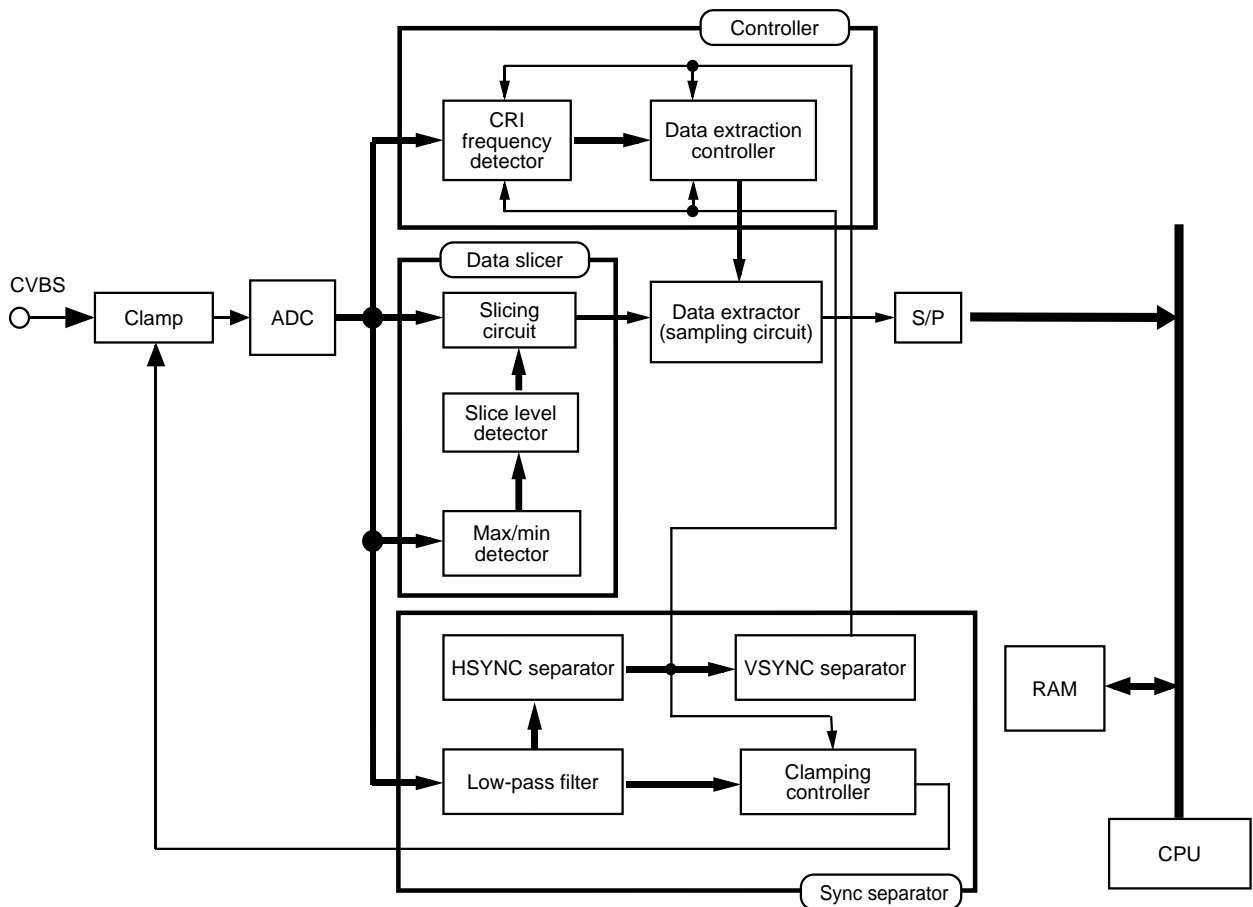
Controller

CRI frequency detector

Data extraction controller

CVBS

Clamp

ADC

Data slicer

Slicing circuit

Data extractor (sampling circuit)

S/P

Slice level detector

Max/min detector

HSYNC separator

VSYNC separator

RAM

Low-pass filter

Clamping controller

CPU

Sync separator